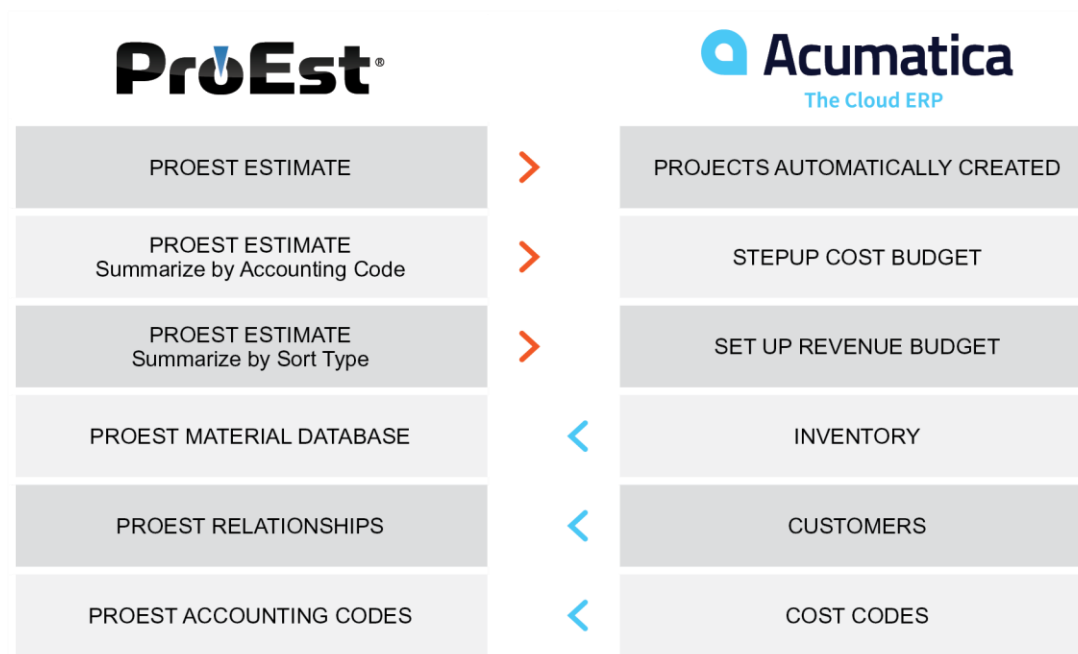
ProEst®

Acumatica
The Cloud ERP

| | | |
|---|---|---|
| PROEST ESTIMATE | > | PROJECTS AUTOMATICALLY CREATED |
| PROEST ESTIMATE Summarize by Accounting Code | > | STEPUP COST BUDGET |
| PROEST ESTIMATE Summarize by Sort Type | > | SET UP REVENUE BUDGET |
| PROEST MATERIAL DATABASE | < | INVENTORY |
| PROEST RELATIONSHIPS | < | CUSTOMERS |
| PROEST ACCOUNTING CODES | < | COST CODES |